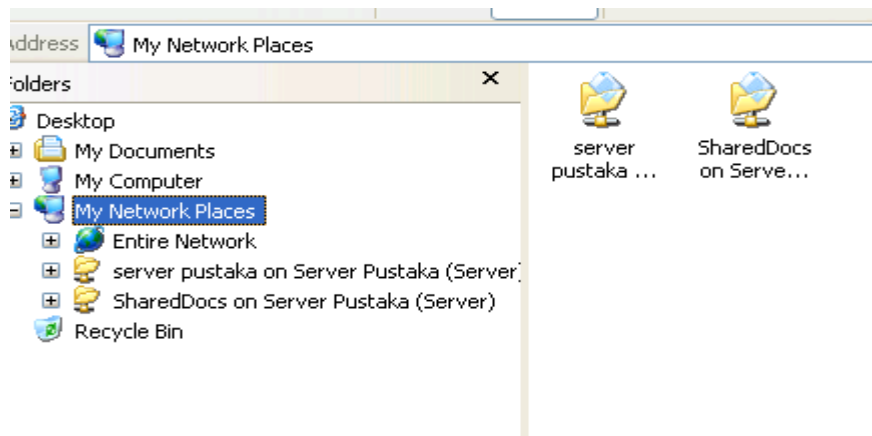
ddress My Network Places

olders ×

Desktop
My Documents
My Computer
My Network Places
Entire Network
server pustaka on Server Pustaka (Server)
SharedDocs on Server Pustaka (Server)
Recycle Bin

server pustaka ...

SharedDocs on Serve...